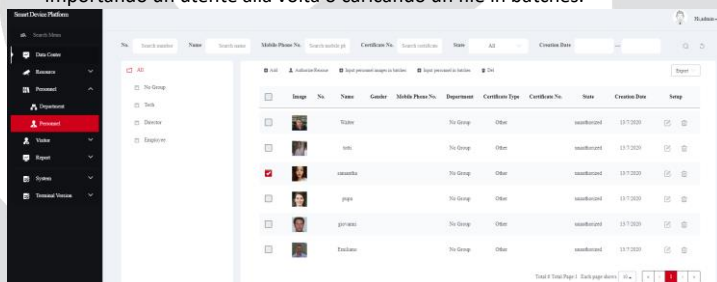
importando un utente alla volta o caricando un file in batches.

Smart Device Platform

Search Menu

Data Centre

Resource

Personnel

Department

Personnel

Visitor

Report

System

Terminal Version

Hi,admin

No. Search number Name Search name Mobile Phone No. Search mobile ph Certificate No. Search certificate State All Creation Date —

All

No Group

Tech

Director

Employee

Add Authorize/Remove Input personnel images in batches Input personnel in batches Del

Export

| | Image | No. | Name | Gender | Mobile Phone No. | Department | Certificate Type | Certificate No. | State | Creation Date | Setup |
|---|---|---|---|---|---|---|---|---|---|---|---|
| | | | Walter | | | No Group | Other | | unauthorized | 13/7/2020 | |
| | | | tesla | | | No Group | Other | | unauthorized | 13/7/2020 | |
| | | | samantha | | | No Group | Other | | unauthorized | 13/7/2020 | |
| | | | pippo | | | No Group | Other | | unauthorized | 13/7/2020 | |
| | | | giovanni | | | No Group | Other | | unauthorized | 13/7/2020 | |
| | | | Emiliano | | | No Group | Other | | unauthorized | 13/7/2020 | |

Total 6 Total Page 1 Each page shows 10 < 1 >